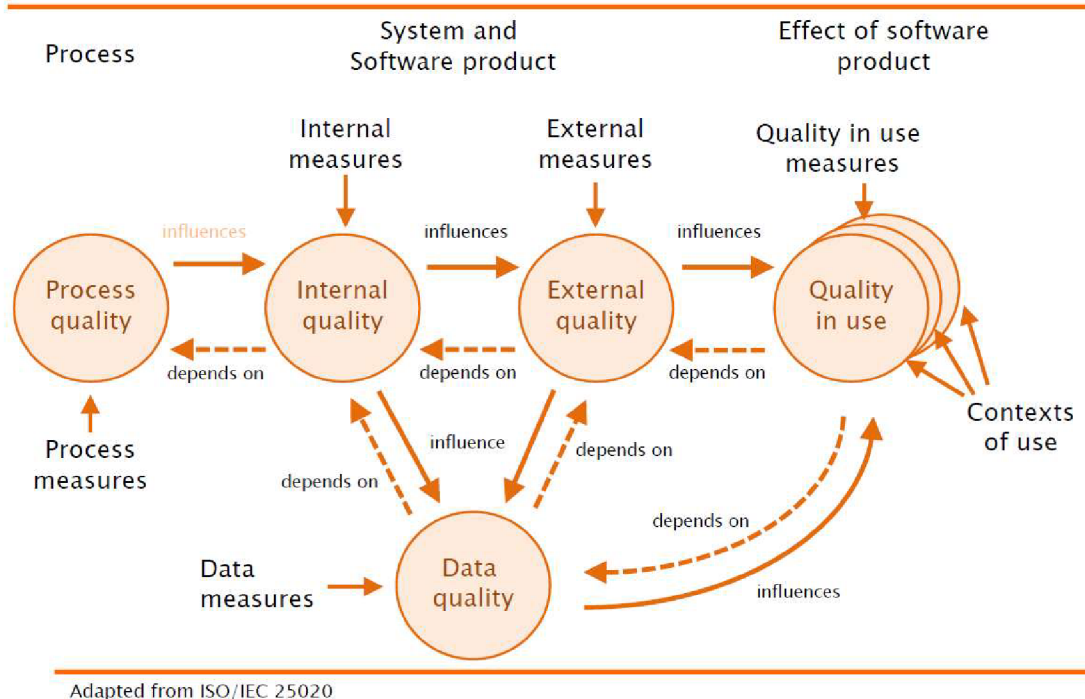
Process

System and Software product

Effect of software product

Internal measures

External measures

Quality in use measures

influences

influences

influences

Process quality

Internal quality

External quality

Quality in use

depends on

depends on

depends on

Contexts of use

Process measures

influence

depends on

depends on

depends on

Data measures

Data quality

influences

Adapted from ISO/IEC 25020